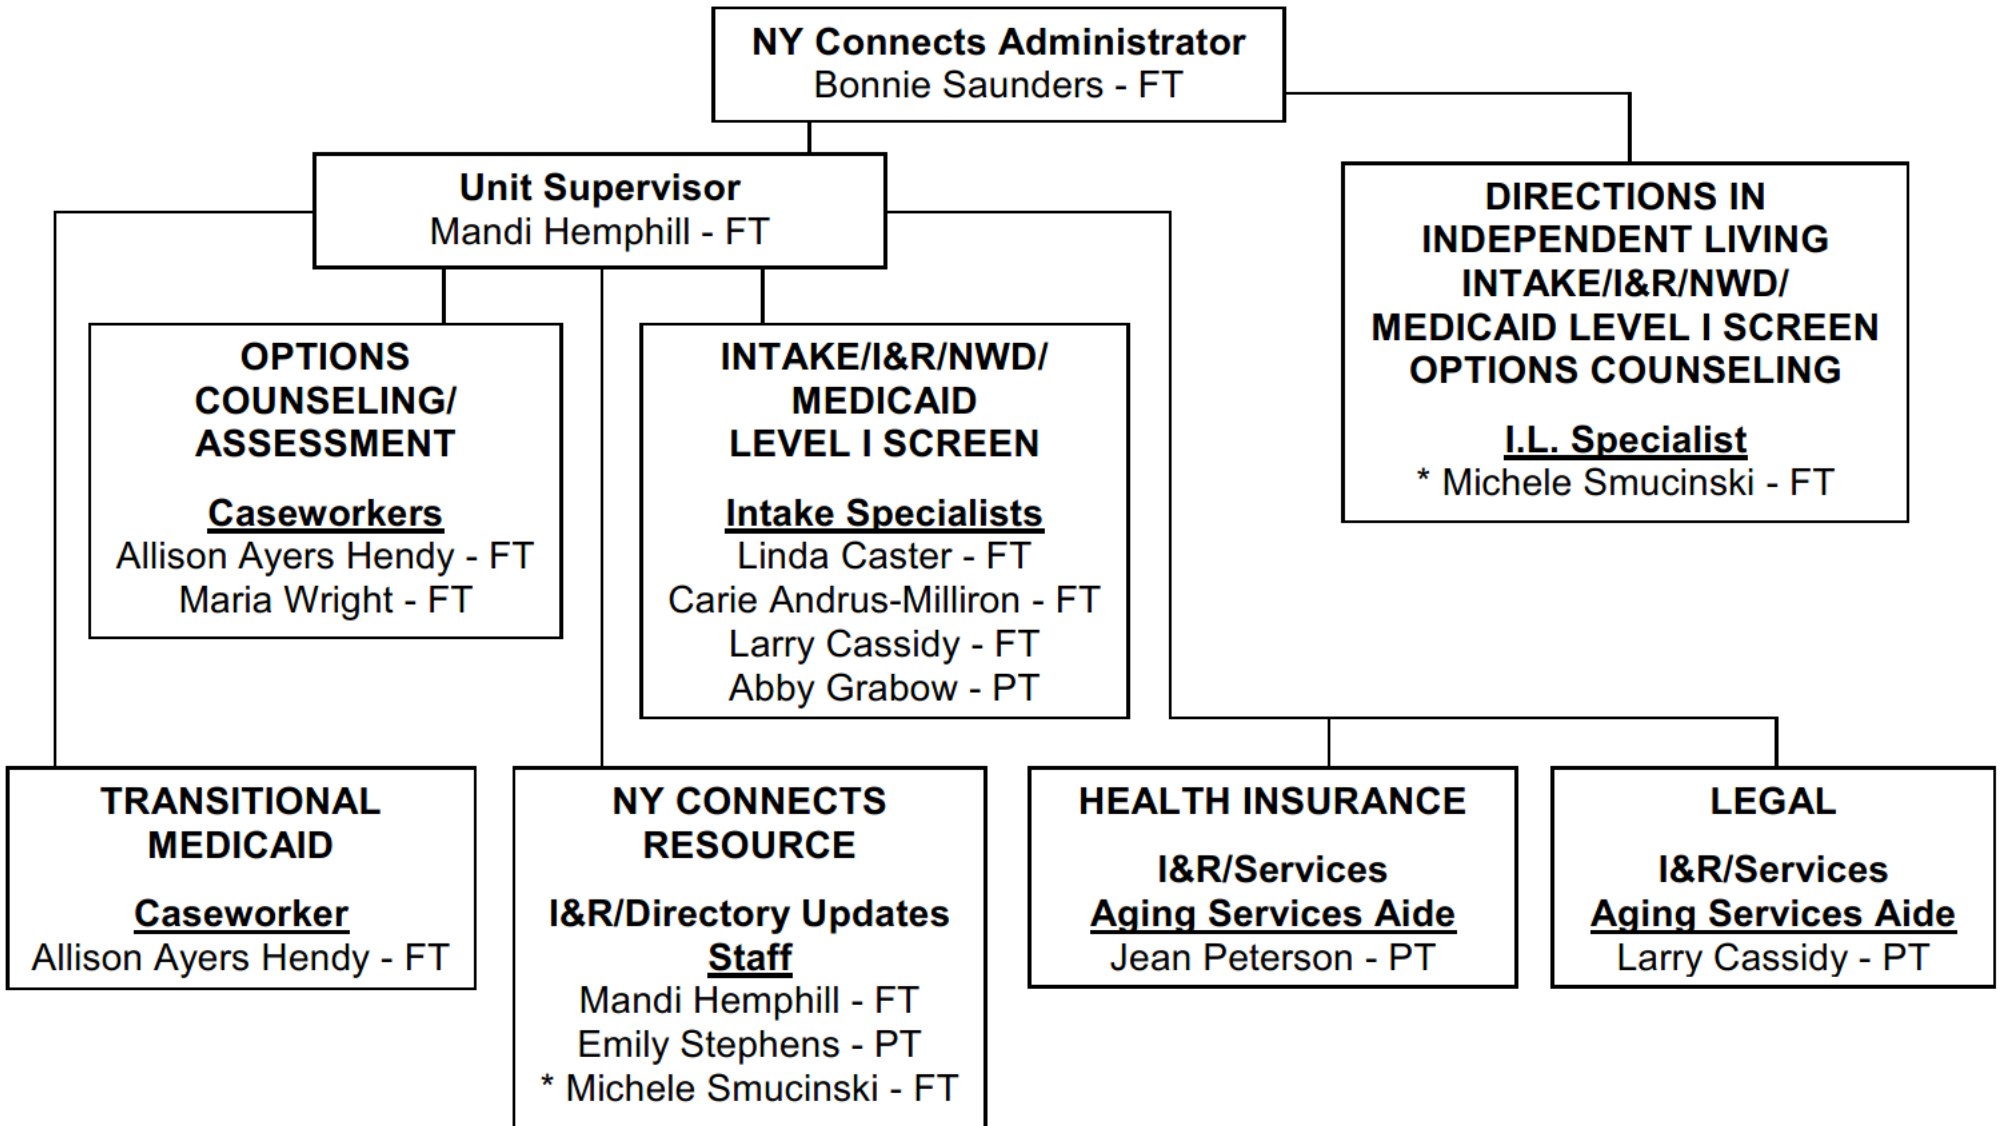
NY Connects Administrator
Bonnie Saunders - FT

Unit Supervisor
Mandi Hemphill - FT

DIRECTIONS IN INDEPENDENT LIVING INTAKE/I&R/NWD/ MEDICAID LEVEL I SCREEN OPTIONS COUNSELING

I.L. Specialist
* Michele Smucinski - FT

OPTIONS COUNSELING/ ASSESSMENT

Caseworkers
Allison Ayers Hendy - FT
Maria Wright - FT

INTAKE/I&R/NWD/ MEDICAID LEVEL I SCREEN

Intake Specialists
Linda Caster - FT
Carie Andrus-Milliron - FT
Larry Cassidy - FT
Abby Grabow - PT

TRANSITIONAL MEDICAID

Caseworker
Allison Ayers Hendy - FT

NY CONNECTS RESOURCE

I&R/Directory Updates
Staff
Mandi Hemphill - FT
Emily Stephens - PT
* Michele Smucinski - FT

HEALTH INSURANCE

I&R/Services
Aging Services Aide
Jean Peterson - PT

LEGAL

I&R/Services
Aging Services Aide
Larry Cassidy - PT